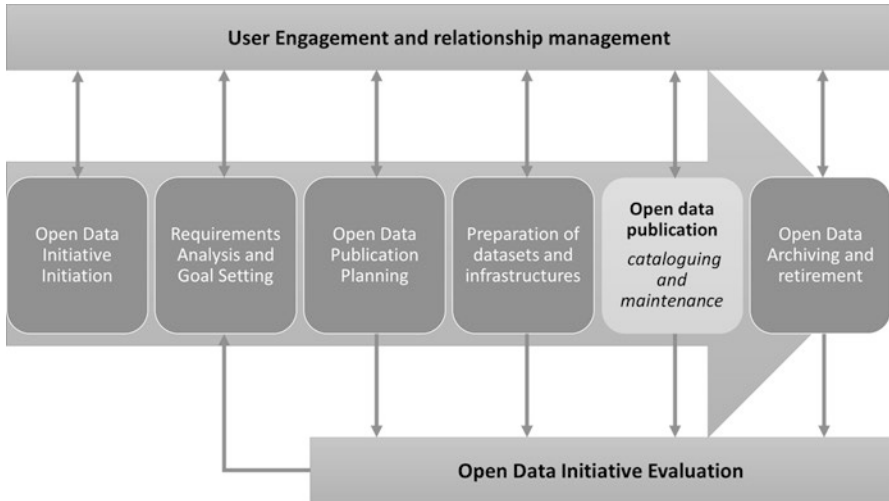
User Engagement and relationship management

Open Data Initiative Initiation

Requirements Analysis and Goal Setting

Open Data Publication Planning

Preparation of datasets and infrastructures

Open data publication

cataloguing and maintenance

Open Data Archiving and retirement

Open Data Initiative Evaluation